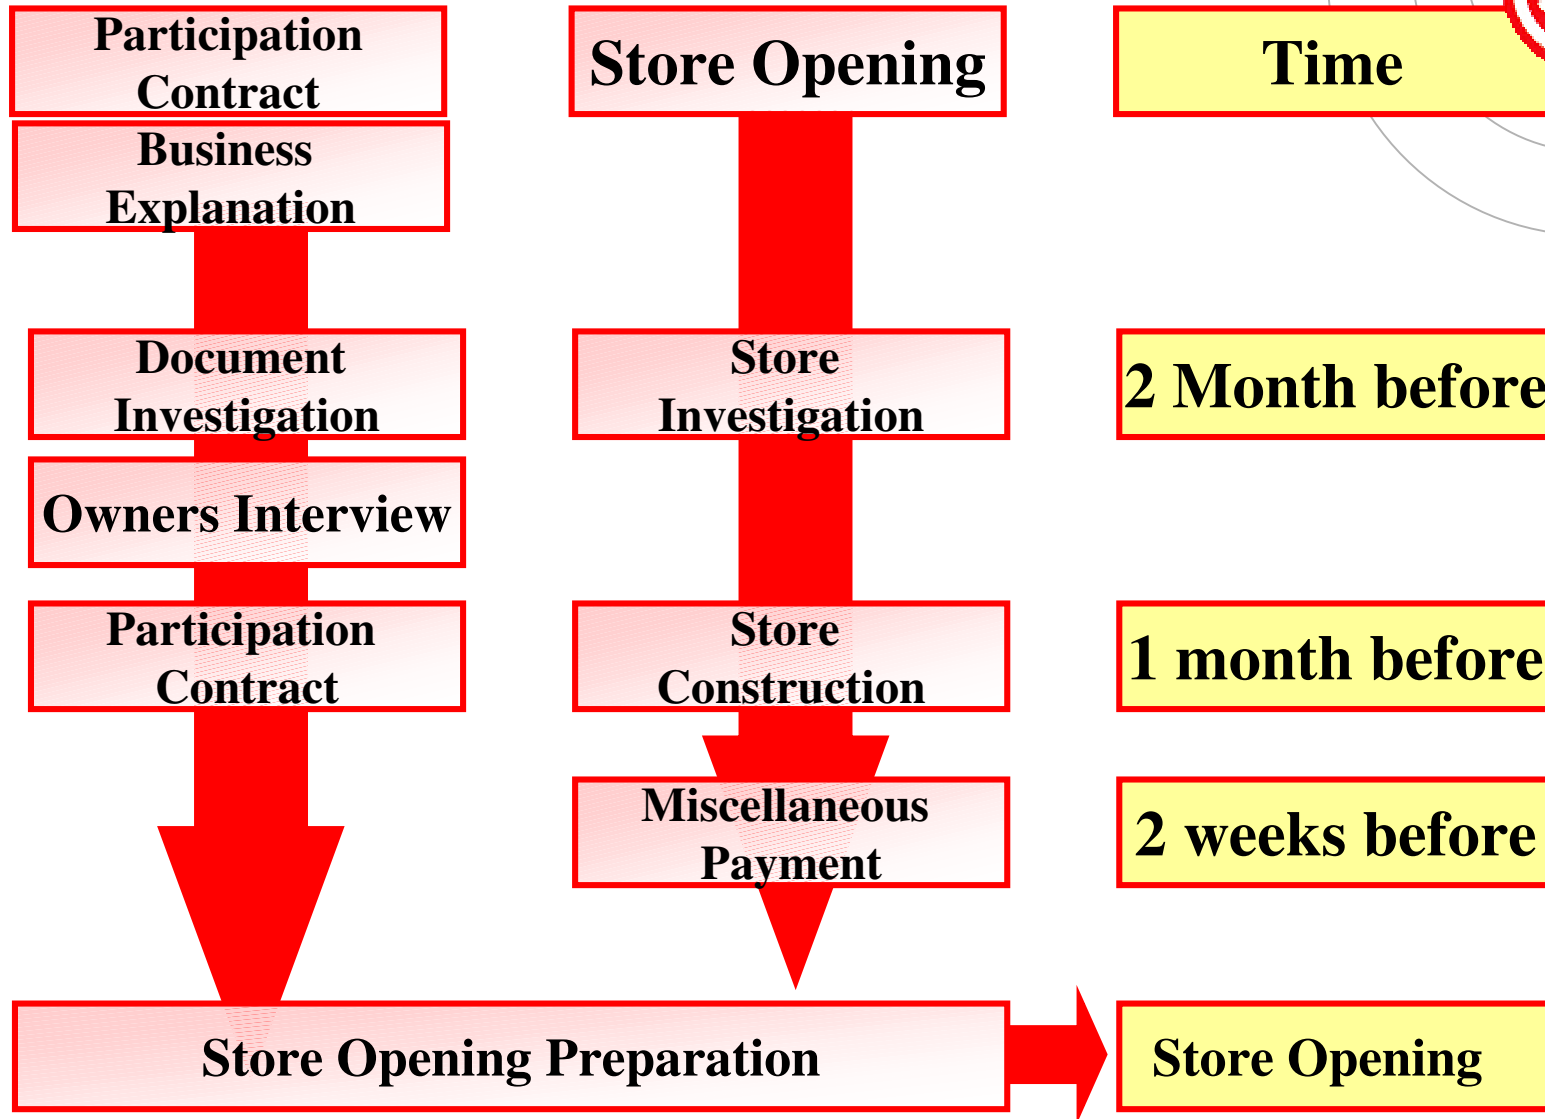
Participation Contract

Store Opening

Time

Business Explanation

Document Investigation

Store Investigation

2 Month before

Owners Interview

Participation Contract

Store Construction

1 month before

Miscellaneous Payment

2 weeks before

Store Opening Preparation

Store Opening